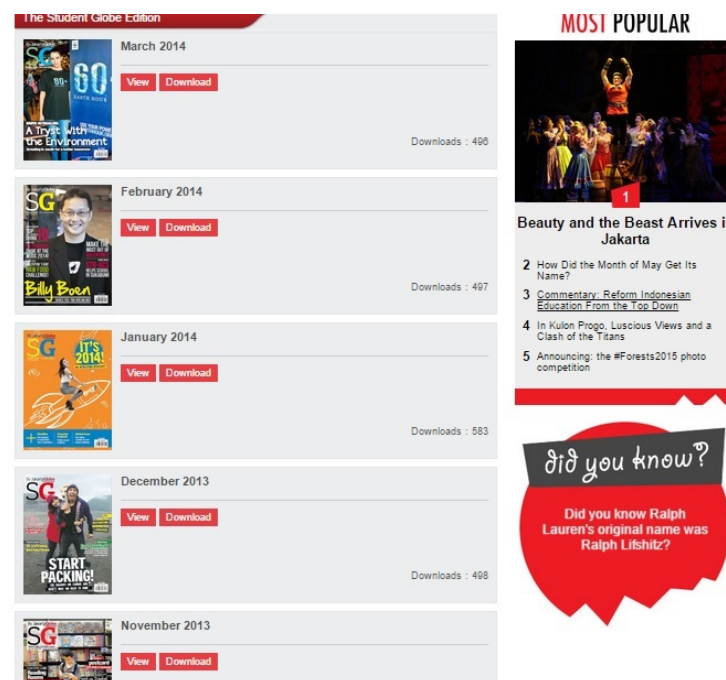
The Student Globe Edition

SG
60 EARTH HOUR
A Tryst with the Environment

March 2014

View Download

Downloads : 496

SG
Billy Boen

February 2014

View Download

Downloads : 497

SG
IT'S 2014!

January 2014

View Download

Downloads : 583

SG
START PACKING!

December 2013

View Download

Downloads : 498

SG

November 2013

View Download

MOST POPULAR

1

Beauty and the Beast Arrives in Jakarta

2 How Did the Month of May Get Its Name?

3 Commentary: Reform Indonesian Education From the Top Down

4 In Kulon Progo, Luscious Views and a Clash of the Titans

5 Announcing: the #Forests2015 photo competition

did you know?

Did you know Ralph Lauren's original name was Ralph Lifshitz?